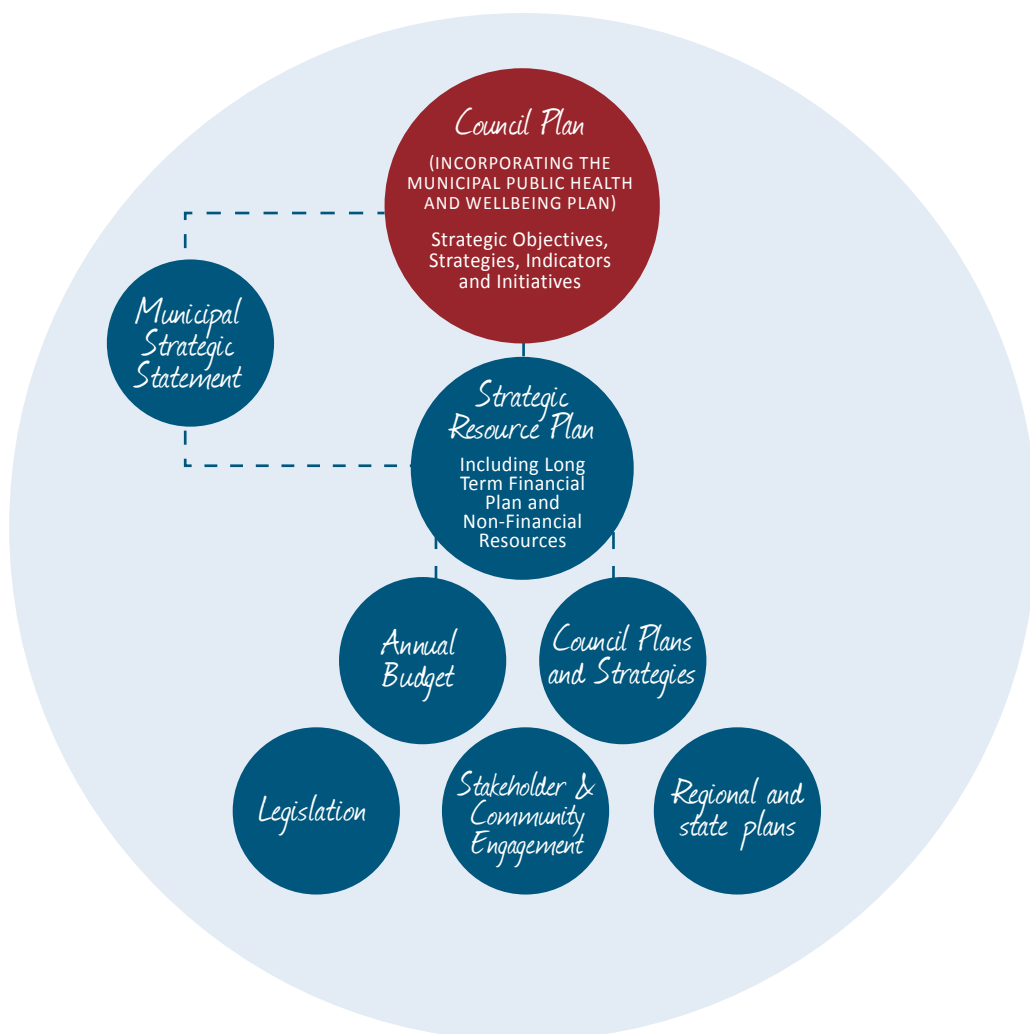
Council Plan

(INCORPORATING THE MUNICIPAL PUBLIC HEALTH AND WELLBEING PLAN)

Strategic Objectives, Strategies, Indicators and Initiatives

Municipal Strategic Statement

Strategic Resource Plan

Including Long Term Financial Plan and Non-Financial Resources

Annual Budget

Council Plans and Strategies

Legislation

Stakeholder & Community Engagement

Regional and state plans